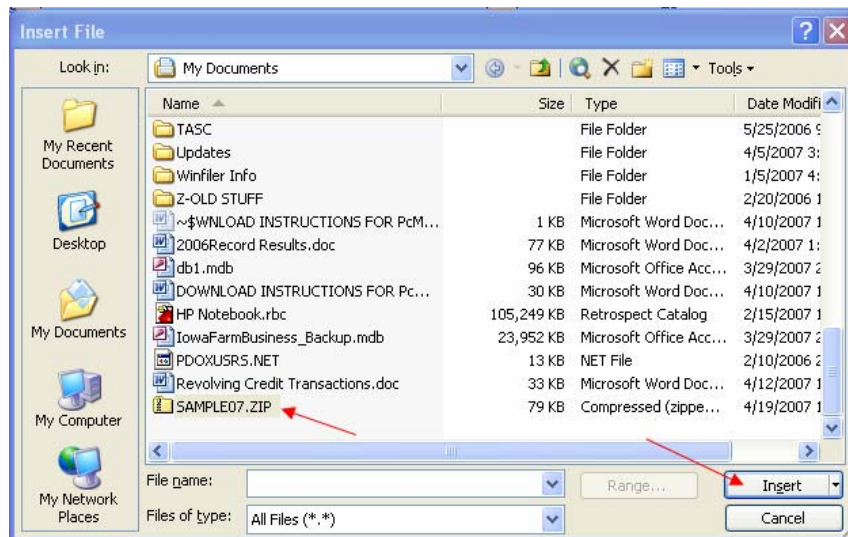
Insert File

Look in: My Documents

Tools

My Recent Documents

Desktop

My Documents

My Computer

My Network Places

| Name | Size | Type | Date Modifi |
|---|---|---|---|
| TASC | | File Folder | 5/25/2006 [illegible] |
| Updates | | File Folder | 4/5/2007 3:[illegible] |
| Winfiler Info | | File Folder | 1/5/2007 4:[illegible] |
| Z-OLD STUFF | | File Folder | 2/20/2006 1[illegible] |
| ~$WNLOAD INSTRUCTIONS FOR PcM... | 1 KB | Microsoft Word Doc... | 4/10/2007 1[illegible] |
| 2006Record Results.doc | 77 KB | Microsoft Word Doc... | 4/2/2007 1:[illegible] |
| db1.mdb | 96 KB | Microsoft Office Acc... | 3/29/2007 2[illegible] |
| DOWNLOAD INSTRUCTIONS FOR Pc... | 30 KB | Microsoft Word Doc... | 4/10/2007 1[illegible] |
| HP Notebook.rbc | 105,249 KB | Retrospect Catalog | 2/15/2007 1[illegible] |
| IowaFarmBusiness_Backup.mdb | 23,952 KB | Microsoft Office Acc... | 3/29/2007 2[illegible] |
| PDOXUSRS.NET | 13 KB | NET File | 2/10/2006 2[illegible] |
| Revolving Credit Transactions.doc | 33 KB | Microsoft Word Doc... | 4/12/2007 1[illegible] |
| SAMPLE07.ZIP | 79 KB | Compressed (zippe... | 4/19/2007 1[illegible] |

File name:

Range...

Insert

Files of type: All Files (*.*)

Cancel